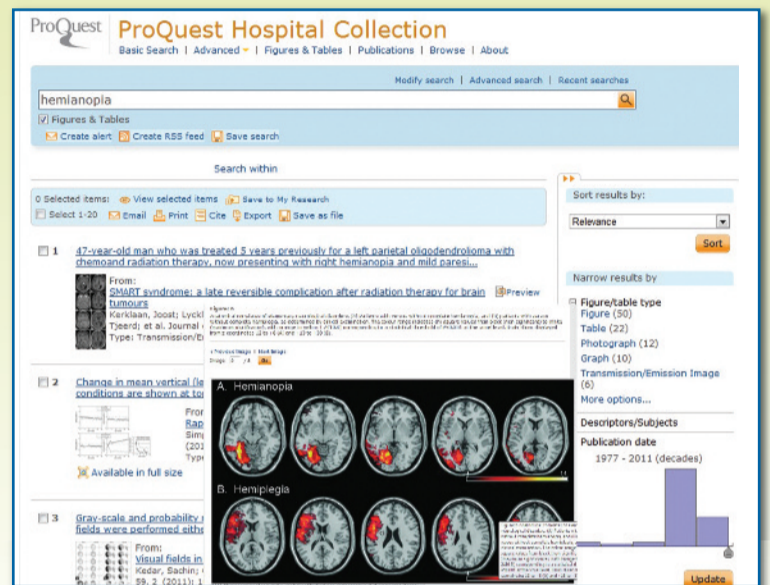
ProQuest ProQuest Hospital Collection
Basic Search | Advanced | Figures & Tables | Publications | Browse | About

Modify search | Advanced search | Recent searches

hemianopia

Figures & Tables

Create alert Create RSS feed Save search

Search within

0 Selected items: View selected items Save to My Research

Select 1-20 Email Print Cite Export Save as file

1 47-year-old man who was treated 5 years previously for a left parietal oligodendroglioma with chemoand radiation therapy, now presenting with right hemianopia and mild paresi...

From:
SMART syndrome: a late reversible complication after radiation therapy for brain tumours
Kerklaan, Joost; Lyckl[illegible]
Tjeerd; et al. Journal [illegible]
Type: Transmission/E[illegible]

Preview

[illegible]

Previous Image | Next Image
Image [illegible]

A. Hemianopia

B. Hemiplegia

2 Change in mean vertical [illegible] conditions are shown at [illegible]

Fro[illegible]
Rap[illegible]
Sim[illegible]
(201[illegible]
Typ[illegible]

Available in full size

3 Gray-scale and probability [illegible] fields were performed eith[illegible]

From:
Visual fields in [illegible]
Kedar, Sachin; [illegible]
59, 2 (2011): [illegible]

Sort results by:
Relevance
Sort

Narrow results by

Figure/table type
Figure (50)
Table (22)
Photograph (12)
Graph (10)
Transmission/Emission Image (6)
More options...

Descriptors/Subjects

Publication date
1977 - 2011 (decades)

Update